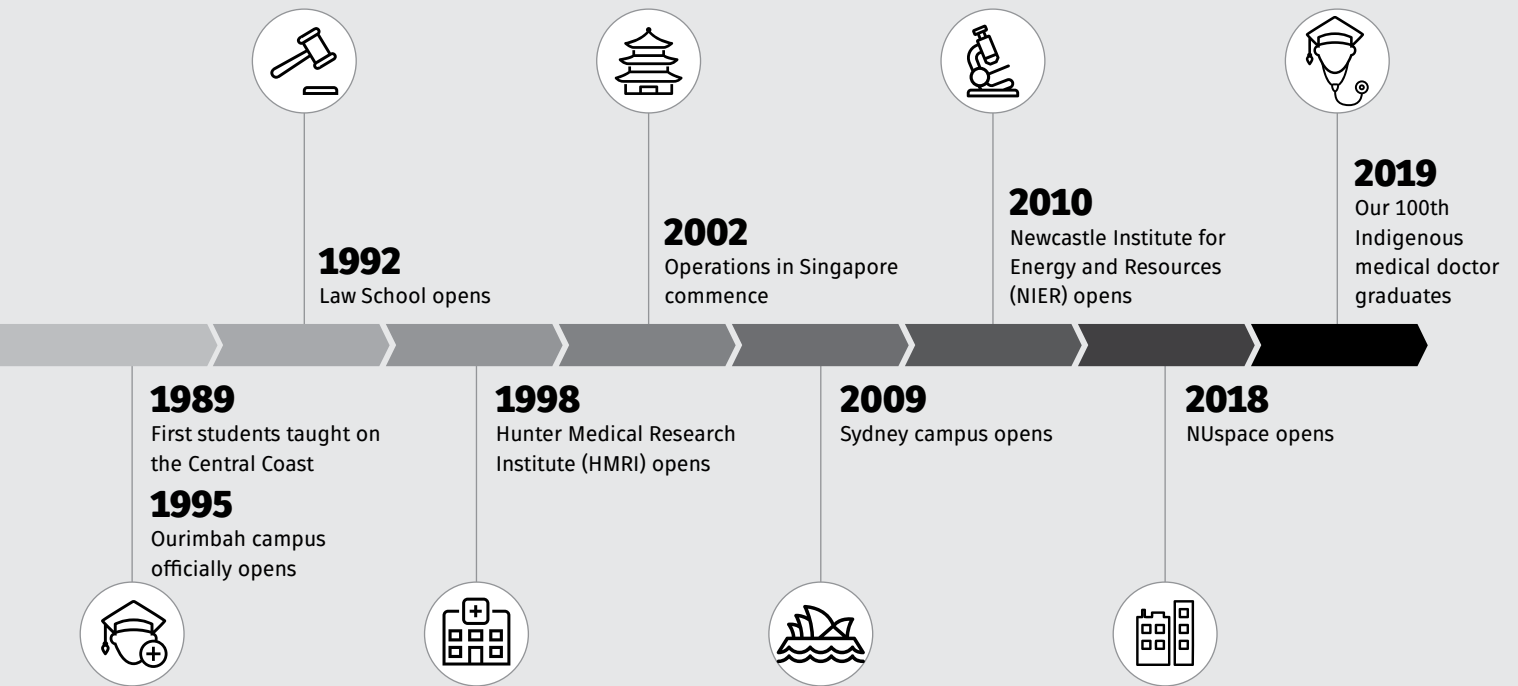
1992
Law School opens

2002
Operations in Singapore commence

2010
Newcastle Institute for Energy and Resources (NIER) opens

2019
Our 100th Indigenous medical doctor graduates

1989
First students taught on the Central Coast

1995
Ourimbah campus officially opens

1998
Hunter Medical Research Institute (HMRI) opens

2009
Sydney campus opens

2018
NUspace opens